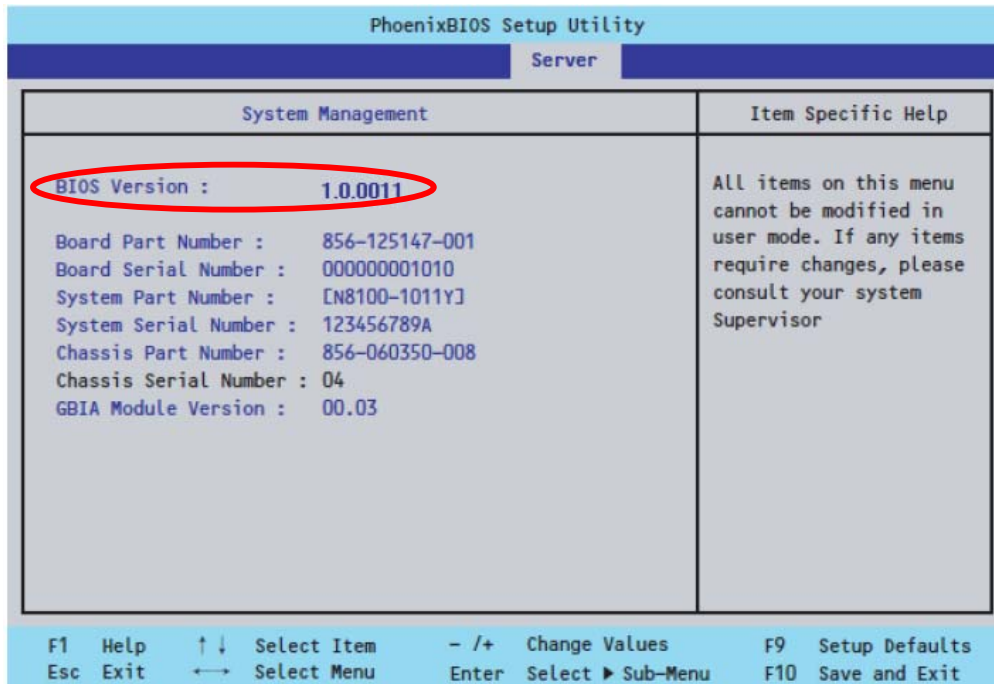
PhoenixBIOS Setup Utility

Server

System Management

Item Specific Help

BIOS Version : 1.0.0011

Board Part Number : 856-125147-001
Board Serial Number : 000000001010
System Part Number : [N8100-1011Y]
System Serial Number : 123456789A
Chassis Part Number : 856-060350-008
Chassis Serial Number : 04
GBIA Module Version : 00.03

All items on this menu cannot be modified in user mode. If any items require changes, please consult your system Supervisor

F1 Help ↑↓ Select Item -/+ Change Values F9 Setup Defaults
Esc Exit ←→ Select Menu Enter Select ▶ Sub-Menu F10 Save and Exit